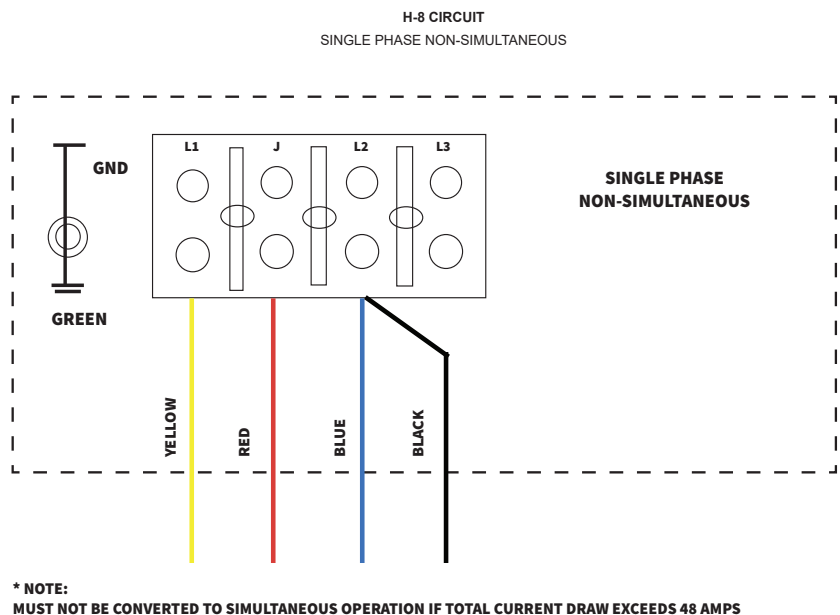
H-8 CIRCUIT
SINGLE PHASE NON-SIMULTANEOUS

L1 J L2 L3

GND

GREEN

SINGLE PHASE
NON-SIMULTANEOUS

YELLOW RED BLUE BLACK

* NOTE:
MUST NOT BE CONVERTED TO SIMULTANEOUS OPERATION IF TOTAL CURRENT DRAW EXCEEDS 48 AMPS